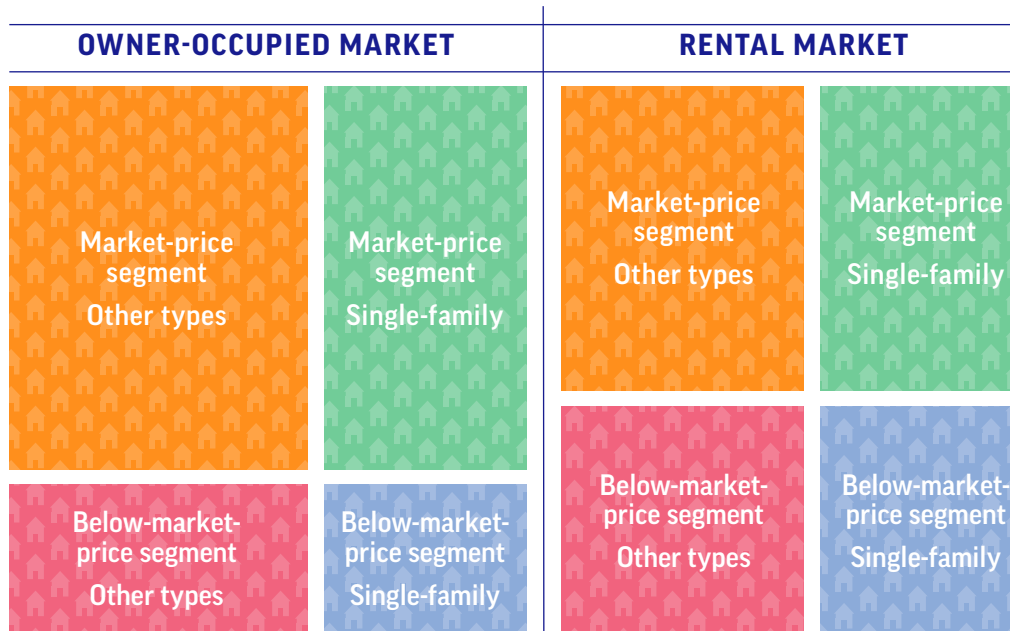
OWNER-OCCUPIED MARKET

Market-price segment
Other types

Market-price segment
Single-family

Below-market-price segment
Other types

Below-market-price segment
Single-family

RENTAL MARKET

Market-price segment
Other types

Market-price segment
Single-family

Below-market-price segment
Other types

Below-market-price segment
Single-family